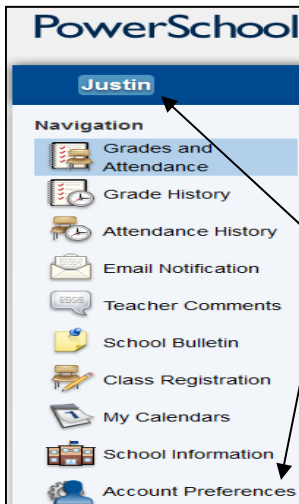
PowerSchool

Justin

Navigation

Grades and Attendance

Grade History

Attendance History

Email Notification

Teacher Comments

School Bulletin

Class Registration

My Calendars

School Information

Account Preferences